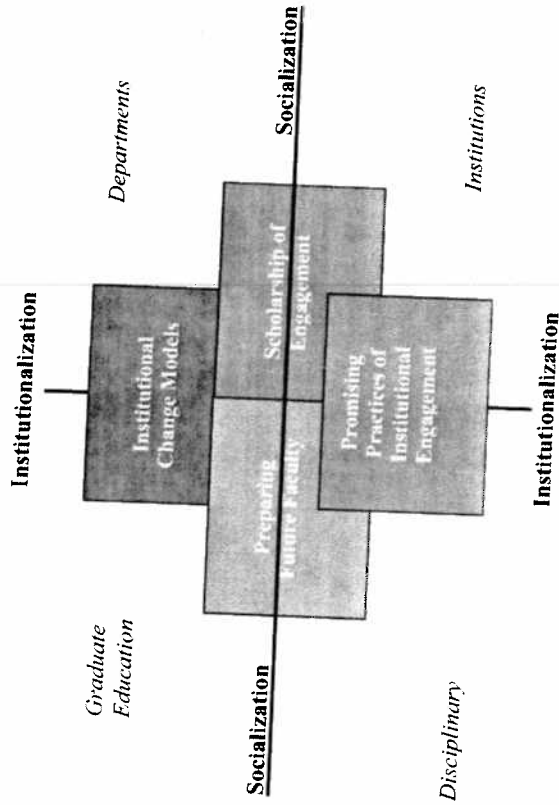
Socialization

Departments

Institutions

Institutionalization

Institutional Change Models

Scholarship of Engagement

Promising Practices of Institutional Engagement

Preparing Future Faculty

Institutionalization

Graduate Education

Socialization

Disciplinary